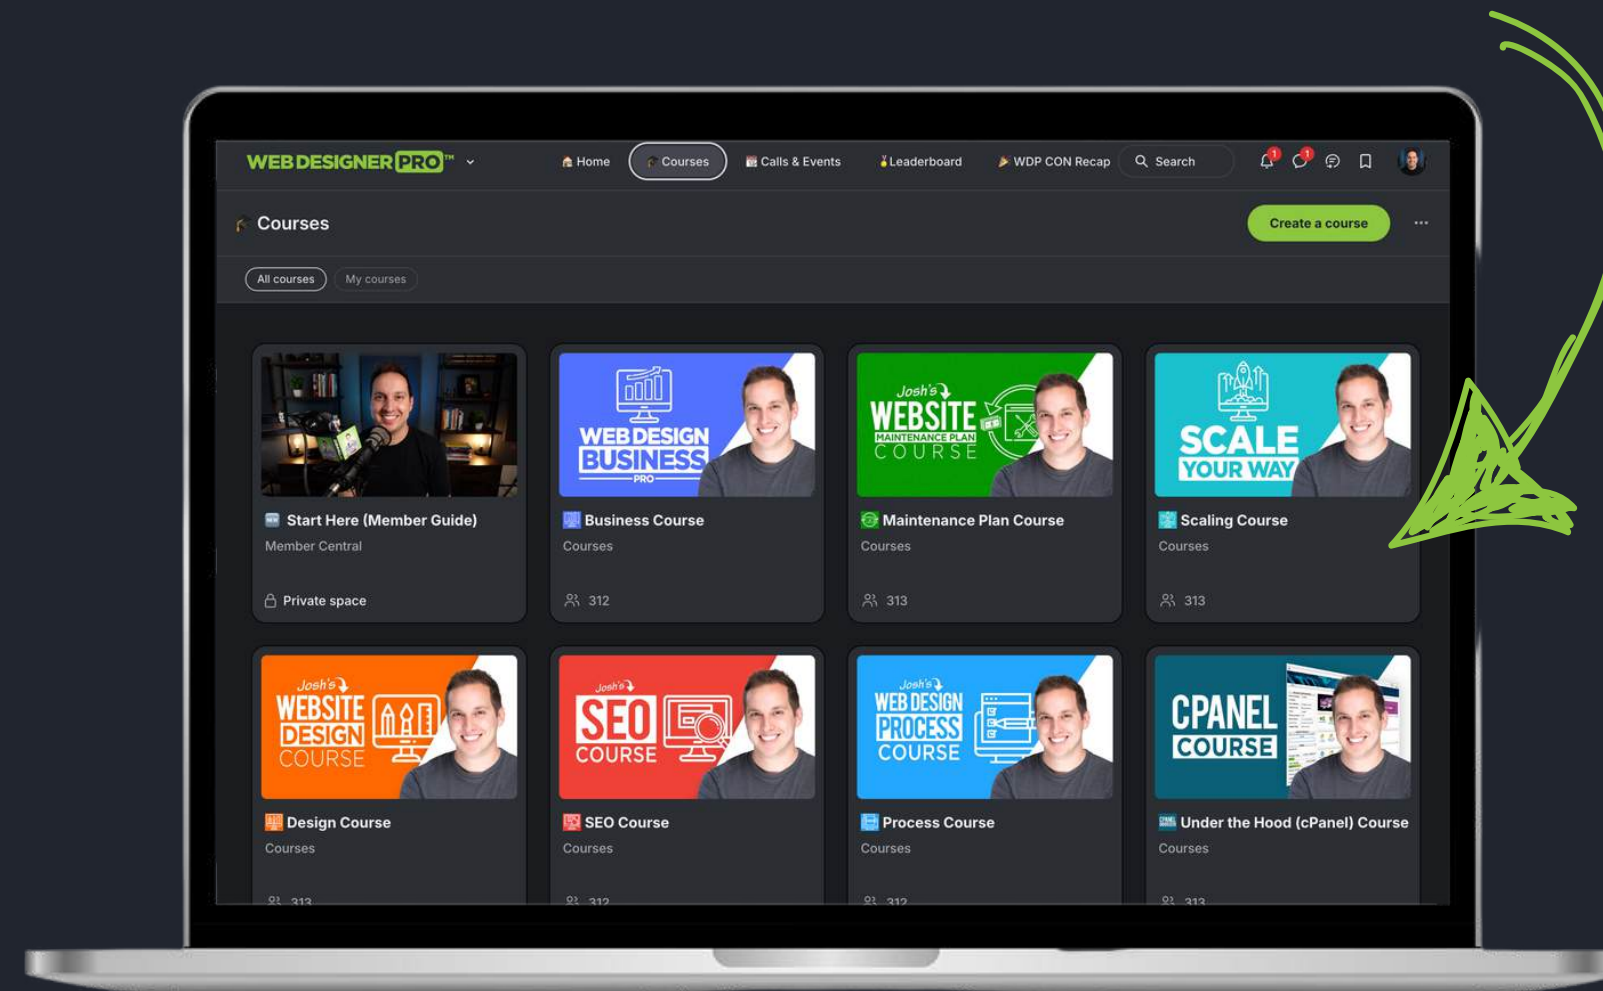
WEB DESIGNER PRO™

Home
Courses
Calls & Events
Leaderboard
WDP CON Recap
Search

Courses

Create a course

All courses
My courses

Start Here (Member Guide)
Member Central
Private space

WEB DESIGN BUSINESS PRO
Business Course
Courses
312

Josh's WEBSITE MAINTENANCE PLAN COURSE
Maintenance Plan Course
Courses
313

SCALE YOUR WAY
Scaling Course
Courses
313

Josh's WEBSITE DESIGN COURSE
Design Course
Courses
313

Josh's SEO COURSE
SEO Course
Courses
312

Josh's WEB DESIGN PROCESS COURSE
Process Course
Courses
312

CPANEL COURSE
Under the Hood (cPanel) Course
Courses
313